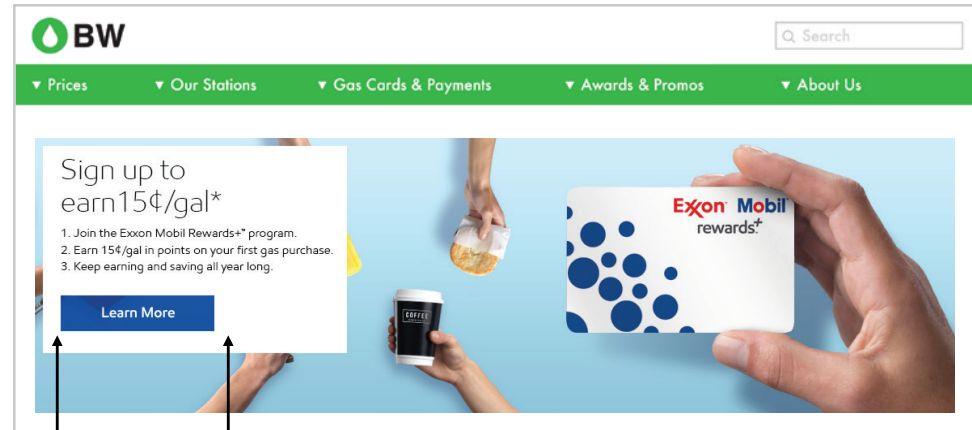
BW

Search

▼ Prices ▼ Our Stations ▼ Gas Cards & Payments ▼ Awards & Promos ▼ About Us

Sign up to earn15¢/gal*

1. Join the Exxon Mobil Rewards+* program.
2. Earn 15¢/gal in points on your first gas purchase.
3. Keep earning and saving all year long.

Learn More

COFFEE

Exxon Mobil rewards+